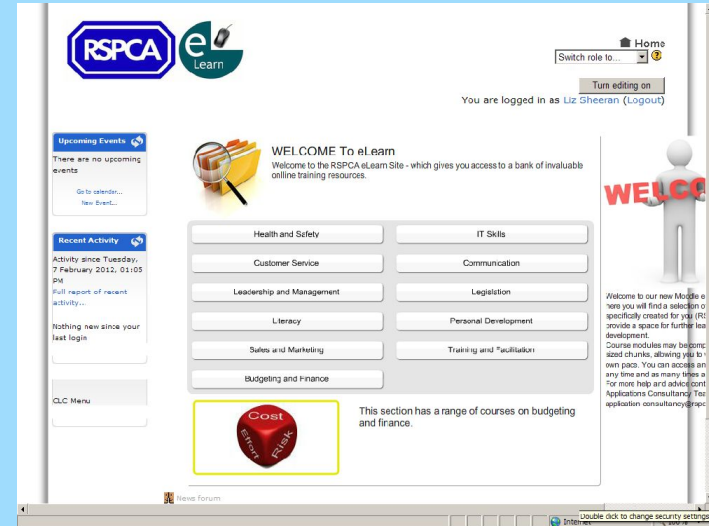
RSPCA

e Learn

Home

Switch role to...

Turn editing on

You are logged in as Liz Sheeran (Logout)

Upcoming Events

There are no upcoming events

Go to calendar...

New Event...

Recent Activity

Activity since Tuesday, 7 February 2012, 01:05 PM

Full report of recent activity...

Nothing new since your last login

CLC Menu

WELCOME To eLearn

Welcome to the RSPCA eLearn Site - which gives you access to a bank of invaluable online training resources.

| Health and Safety | IT Skills |
|---|---|
| Customer Service | Communication |
| Leadership and Management | Legislation |
| Literacy | Personal Development |
| Sales and Marketing | Training and Facilitation |
| Budgeting and Finance | |

Cost

Effort

Risk

This section has a range of courses on budgeting and finance.

News forum

WELCO

Welcome to our new Moodle e here you will find a selection o specifically created for you (R provide a space for further lea development.
Course modules may be comp sized chunks, allowing you to own pace. You can access an any time and as many times a For more help and advice cont Applications Consultancy Tea application.consultancy@rspc

Double click to change security settings

Internet